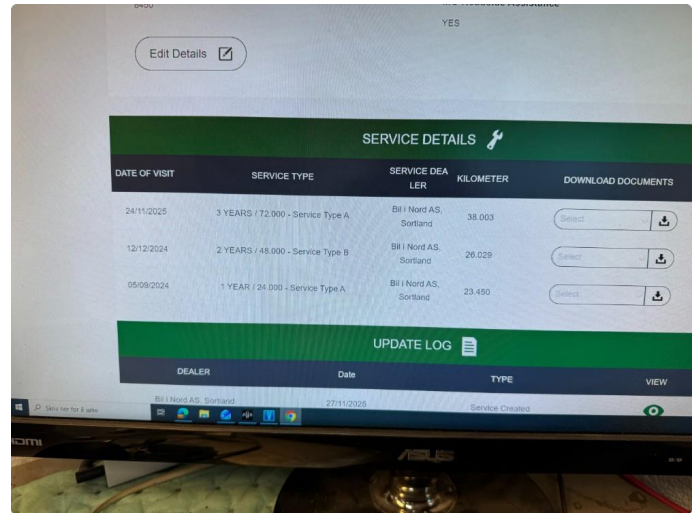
YES

Edit Details

SERVICE DETAILS

| DATE OF VISIT | SERVICE TYPE | SERVICE DEALER | KILOMETER | DOWNLOAD DOCUMENTS |
|---|---|---|---|---|
| 24/11/2025 | 3 YEARS / 72.000 - Service Type A | Bil i Nord AS, Sortland | 38.003 | Select |
| 12/12/2024 | 2 YEARS / 48.000 - Service Type B | Bil i Nord AS, Sortland | 26.029 | Select |
| 05/09/2024 | 1 YEAR / 24.000 - Service Type A | Bil i Nord AS, Sortland | 23.450 | Select |

UPDATE LOG

| DEALER | Date | TYPE | VIEW |
|---|---|---|---|
| Bil i Nord AS, Sortland | 27/11/2025 | Service Created | |

Skriv her for å søke

ASUS